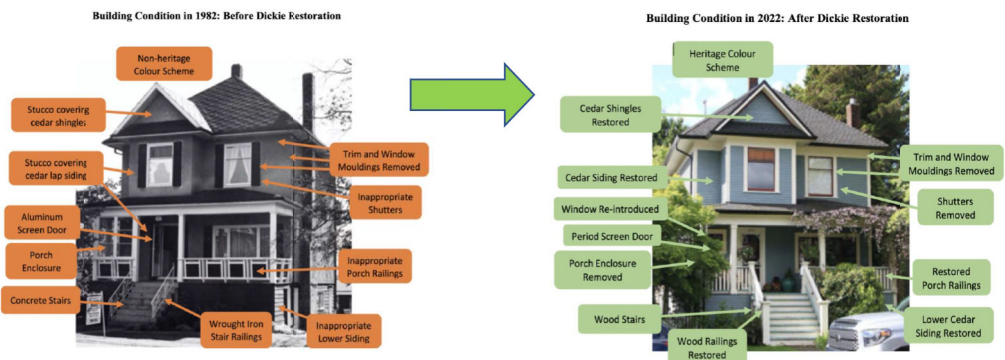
Building Condition in 1982: Before Dickie Restoration

Non-heritage Colour Scheme

Stucco covering cedar shingles

Stucco covering cedar lap siding

Trim and Window Mouldings Removed

Inappropriate Shutters

Aluminum Screen Door

Porch Enclosure

Inappropriate Porch Railings

Concrete Stairs

Wrought Iron Stair Railings

Inappropriate Lower Siding

Building Condition in 2022: After Dickie Restoration

Heritage Colour Scheme

Cedar Shingles Restored

Trim and Window Mouldings Removed

Cedar Siding Restored

Shutters Removed

Window Re-introduced

Period Screen Door

Porch Enclosure Removed

Restored Porch Railings

Wood Stairs

Lower Cedar Siding Restored

Wood Railings Restored